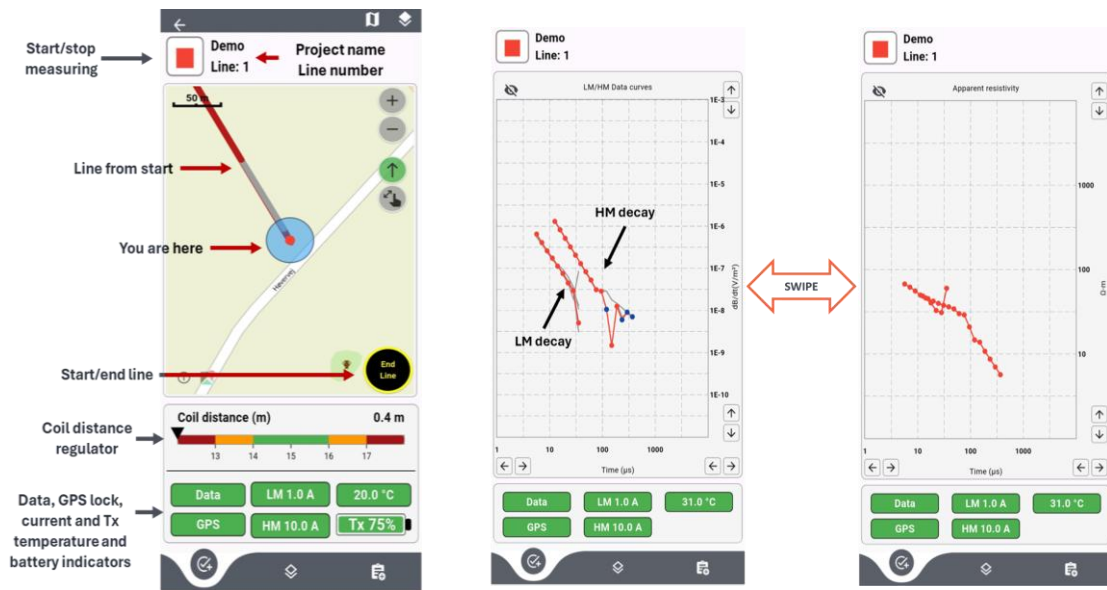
Start/stop measuring

Demo
Line: 1

Project name
Line number

50 m

Line from start

You are here

Hækervej

Start/end line

End Line

Coil distance regulator

Coil distance (m)
0.4 m

13 14 15 16 17

Data, GPS lock, current and Tx temperature and battery indicators

Data
LM 1.0 A
20.0 °C
GPS
HM 10.0 A
Tx 75%

Demo
Line: 1

LM/HM Data curves

1E-3
1E-4
1E-5
1E-6
1E-7
1E-8
1E-9
1E-10

dB/dt(V/m²)

HM decay

LM decay

1
10
100
1000

Time (µs)

Data
LM 1.0 A
31.0 °C
GPS
HM 10.0 A

SWIPE

Demo
Line: 1

Apparent resistivity

1000
100
10

Ω·m

1
10
100
1000

Time (µs)

Data
LM 1.0 A
31.0 °C
GPS
HM 10.0 A